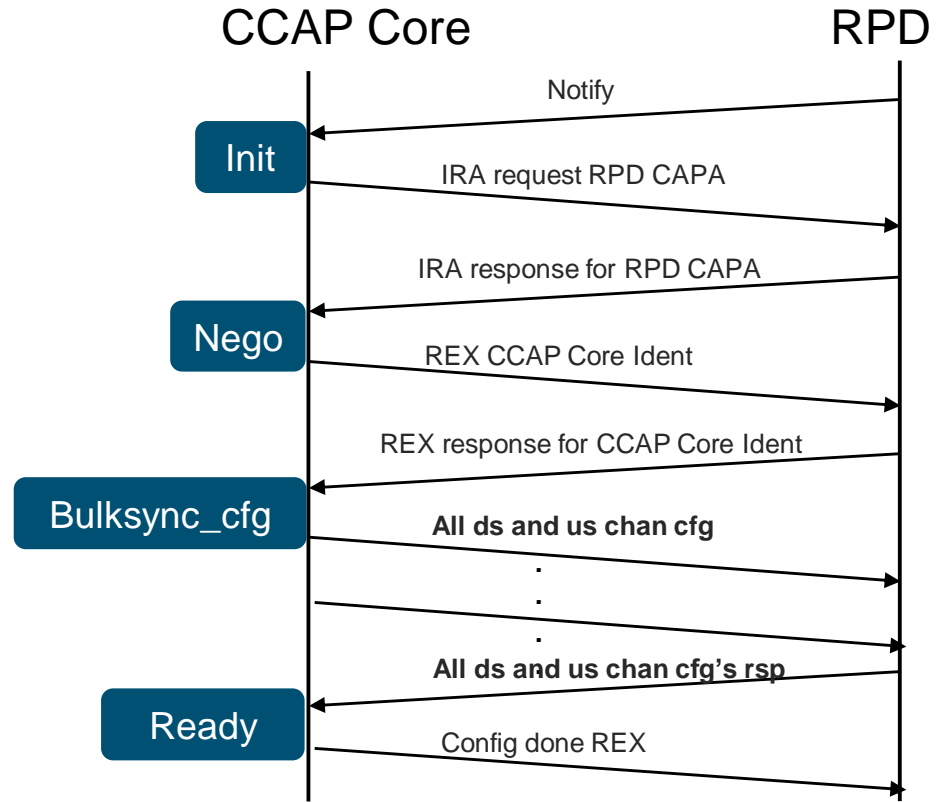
CCAP Core

RPD

Notify

Init

IRA request RPD CAPA

IRA response for RPD CAPA

Nego

REX CCAP Core Ident

REX response for CCAP Core Ident

Bulksync_cfg

**All ds and us chan cfg**

.
.
.

**All ds and us chan cfg's rsp**

Ready

Config done REX